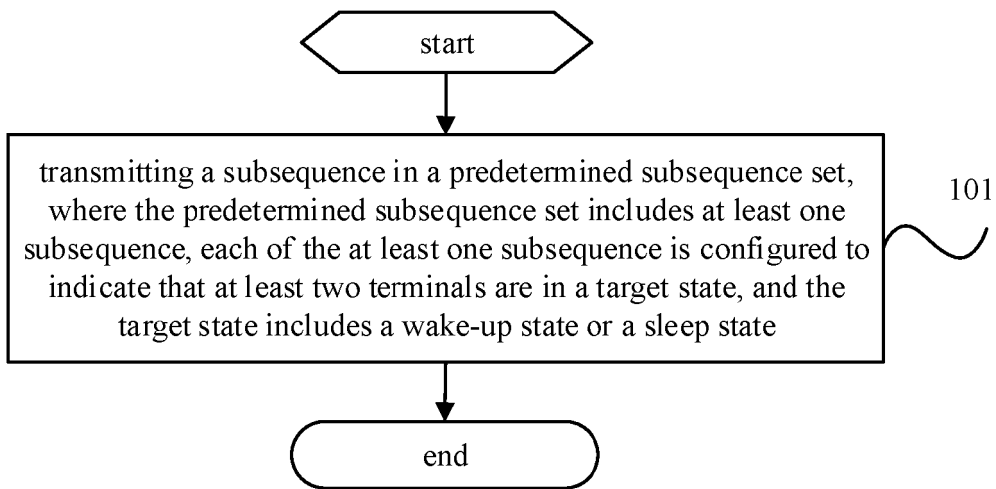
start

transmitting a subsequence in a predetermined subsequence set, where the predetermined subsequence set includes at least one subsequence, each of the at least one subsequence is configured to indicate that at least two terminals are in a target state, and the target state includes a wake-up state or a sleep state

101

end